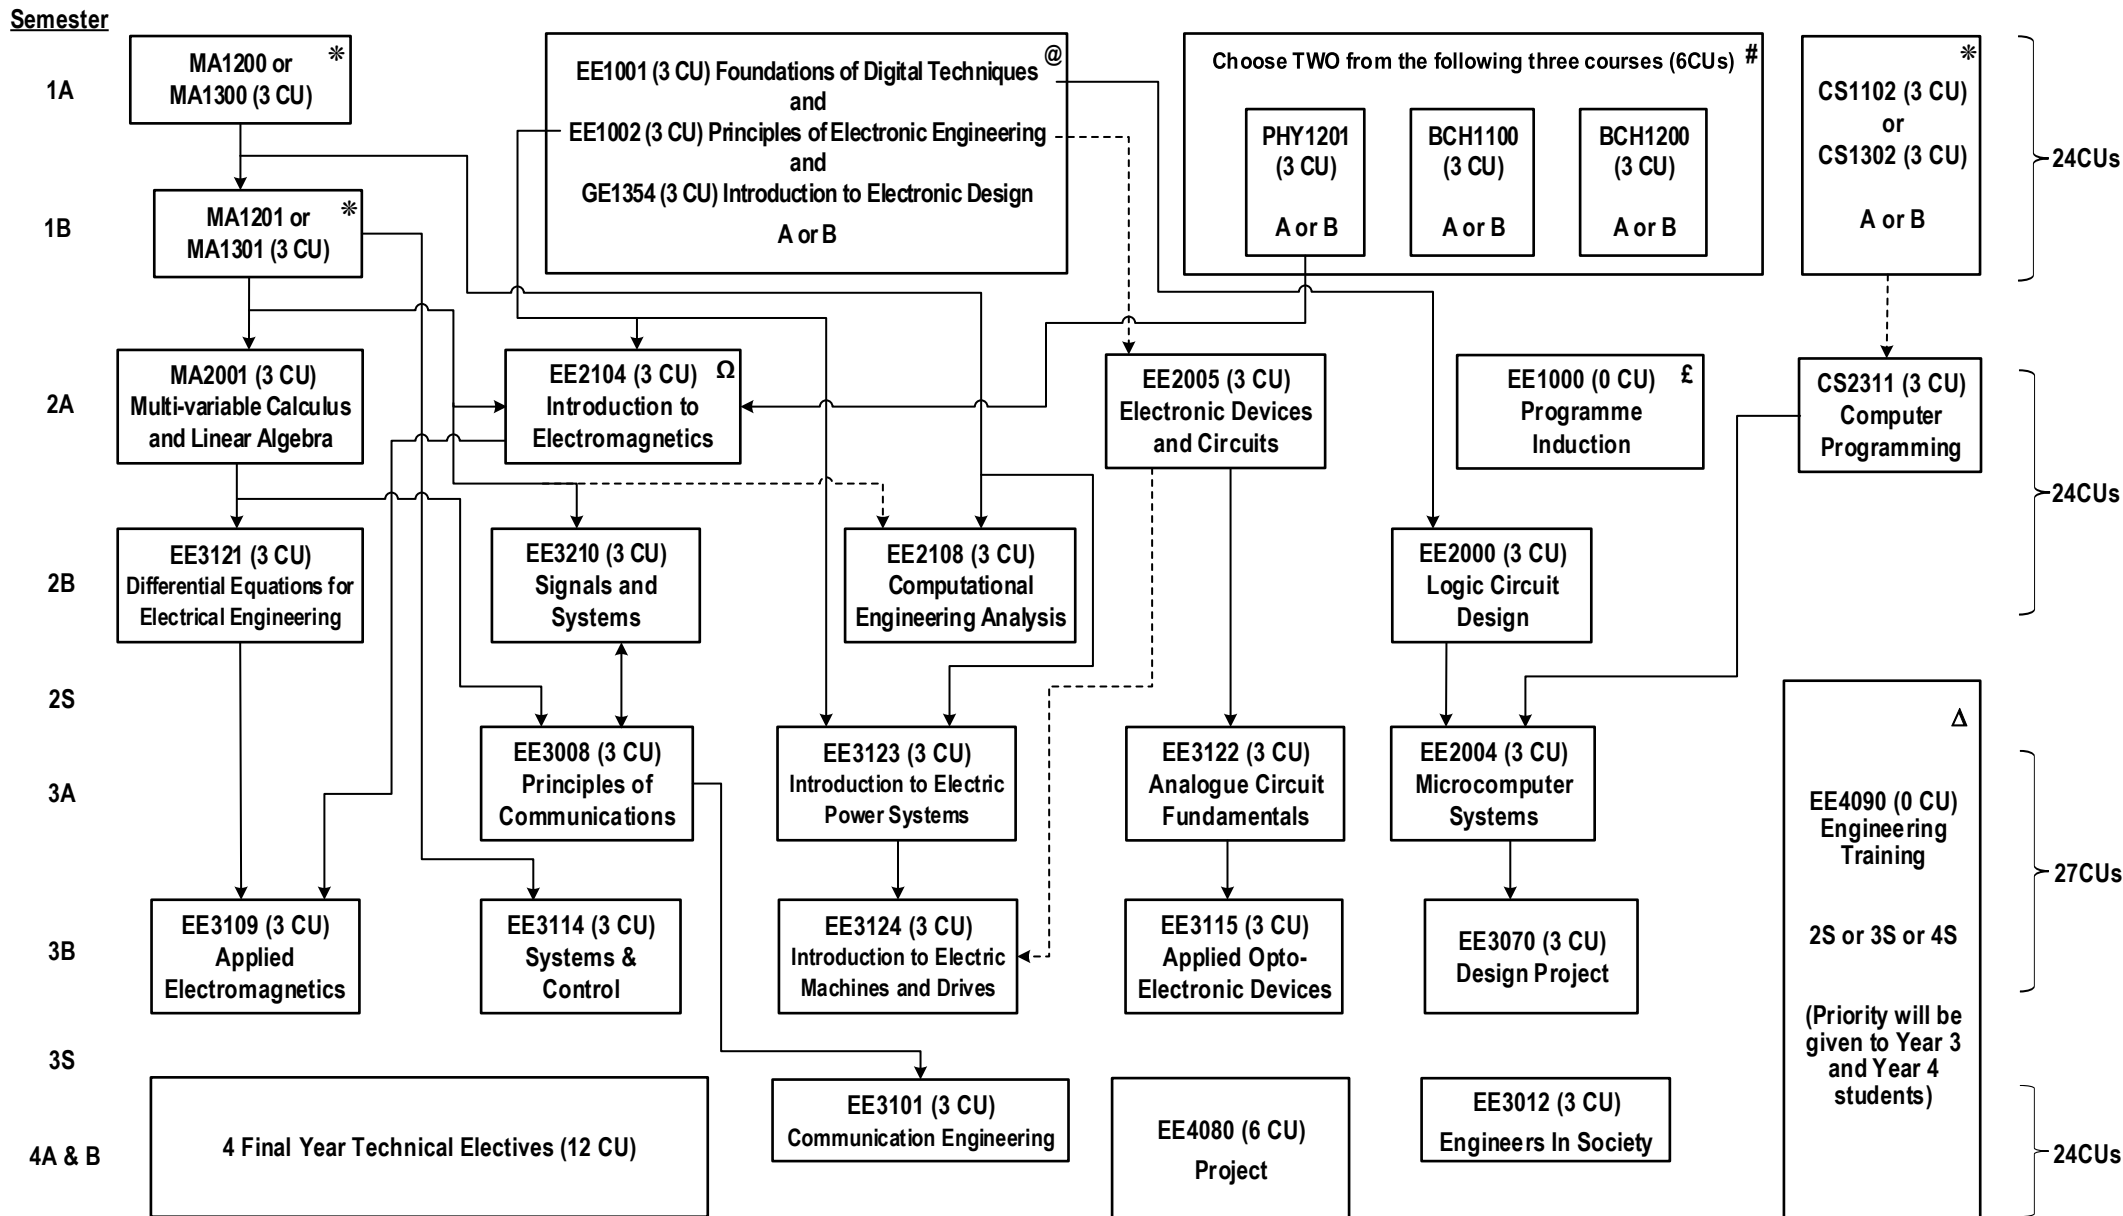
Semester

1A

1B

2A

2B

2S

3A

3B

3S

4A & B

MA1200 or MA1300 (3 CU) ⁕

EE1001 (3 CU) Foundations of Digital Techniques @ and EE1002 (3 CU) Principles of Electronic Engineering and GE1354 (3 CU) Introduction to Electronic Design A or B

Choose TWO from the following three courses (6CUs) #

PHY1201 (3 CU) A or B

BCH1100 (3 CU) A or B

BCH1200 (3 CU) A or B

CS1102 (3 CU) or CS1302 (3 CU) A or B ⁕

24CUs

MA1201 or MA1301 (3 CU) ⁕

MA2001 (3 CU) Multi-variable Calculus and Linear Algebra

EE2104 (3 CU) Introduction to Electromagnetics Ω

EE2005 (3 CU) Electronic Devices and Circuits

EE1000 (0 CU) Programme Induction £

CS2311 (3 CU) Computer Programming

24CUs

EE3121 (3 CU) Differential Equations for Electrical Engineering

EE3210 (3 CU) Signals and Systems

EE2108 (3 CU) Computational Engineering Analysis

EE2000 (3 CU) Logic Circuit Design

Δ

EE3008 (3 CU) Principles of Communications

EE3123 (3 CU) Introduction to Electric Power Systems

EE3122 (3 CU) Analogue Circuit Fundamentals

EE2004 (3 CU) Microcomputer Systems

EE4090 (0 CU) Engineering Training

2S or 3S or 4S

(Priority will be given to Year 3 and Year 4 students)

27CUs

EE3109 (3 CU) Applied Electromagnetics

EE3114 (3 CU) Systems & Control

EE3124 (3 CU) Introduction to Electric Machines and Drives

EE3115 (3 CU) Applied Opto-Electronic Devices

EE3070 (3 CU) Design Project

4 Final Year Technical Electives (12 CU)

EE3101 (3 CU) Communication Engineering

EE4080 (6 CU) Project

EE3012 (3 CU) Engineers In Society

24CUs